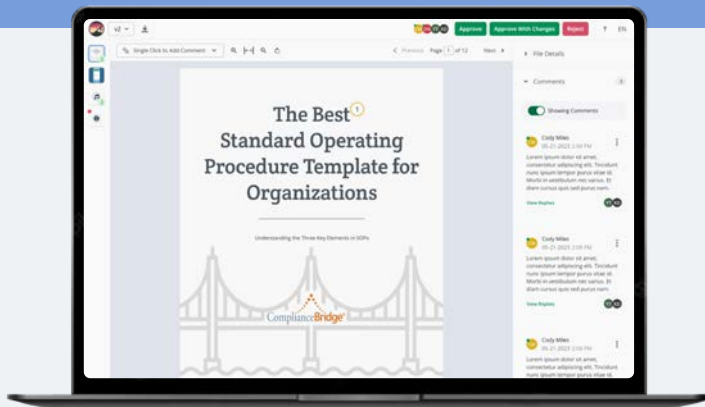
V2

Approve

Approve With Changes

Reject

? EN

Single Click to Add Comment

< Previous Page 1 of 12 Next >

File Details

Comments

Showing Comments

The Best Standard Operating Procedure Template for Organizations

Understanding the Three Key Elements in SOPs

ComplianceBridge

Cody Miles
05-21-2023 2:00 PM
Lorem ipsum dolor sit amet, consectetur adipiscing elit. Tincidunt nunc ipsum tempor purus vitae id. Morbi in vestibulum nec varius. Et diam cursus quis sed purus nam.

View Replies

Cody Miles
05-21-2023 2:00 PM
Lorem ipsum dolor sit amet, consectetur adipiscing elit. Tincidunt nunc ipsum tempor purus vitae id. Morbi in vestibulum nec varius. Et diam cursus quis sed purus nam.

View Replies

Cody Miles
05-21-2023 2:00 PM
Lorem ipsum dolor sit amet, consectetur adipiscing elit. Tincidunt nunc ipsum tempor purus vitae id.